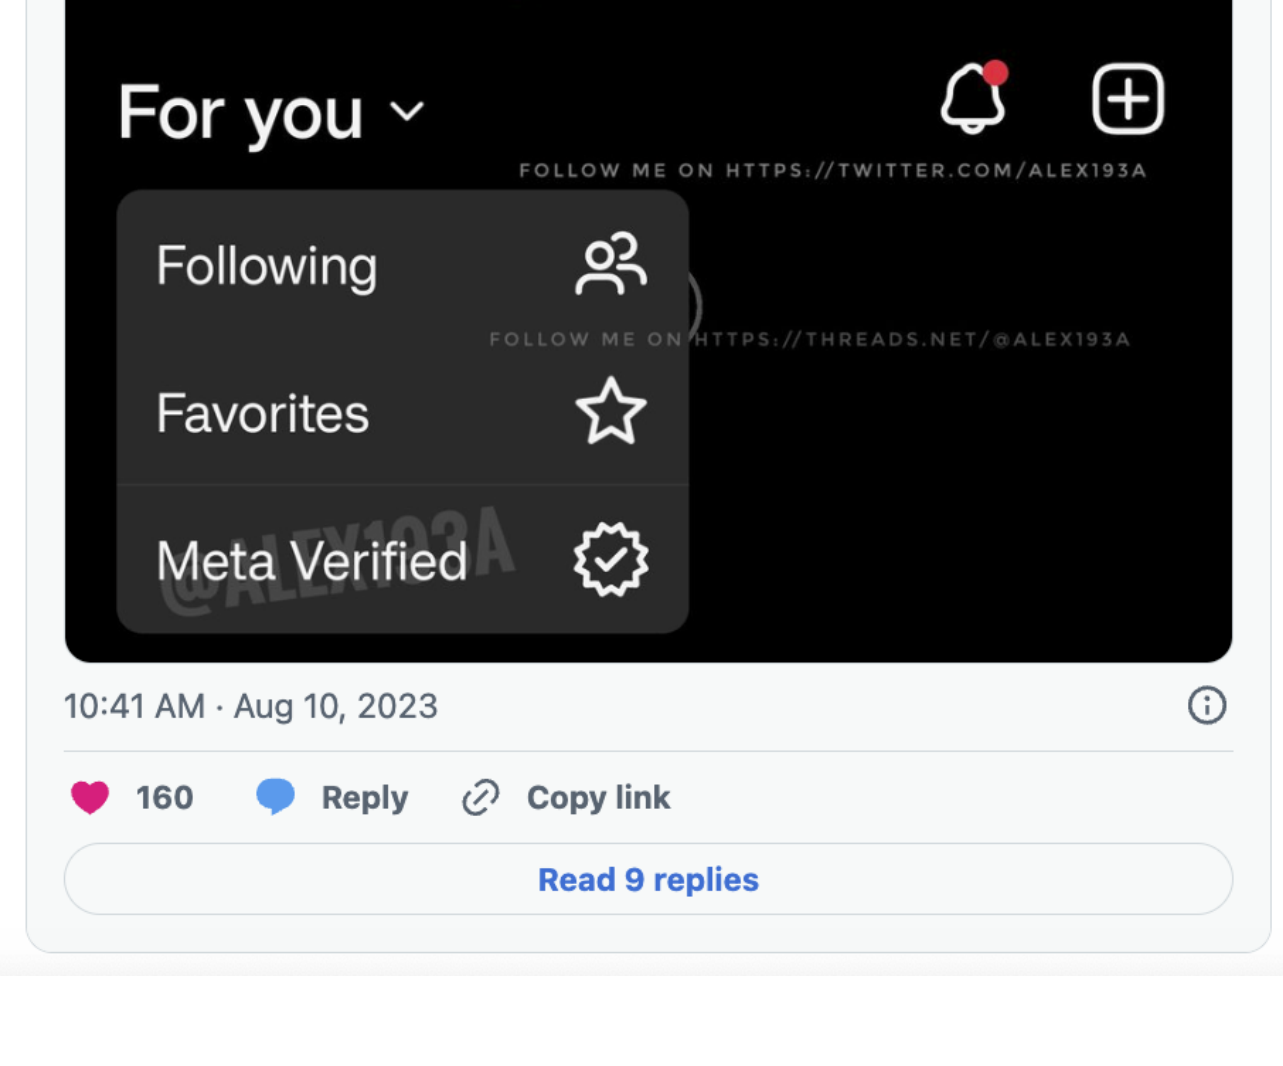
For you

FOLLOW ME ON HTTPS://TWITTER.COM/ALEX193A

Following

FOLLOW ME ON HTTPS://THREADS.NET/@ALEX193A

Favorites

Meta Verified

@ALEX193A

10:41 AM · Aug 10, 2023

160 Reply Copy link

Read 9 replies